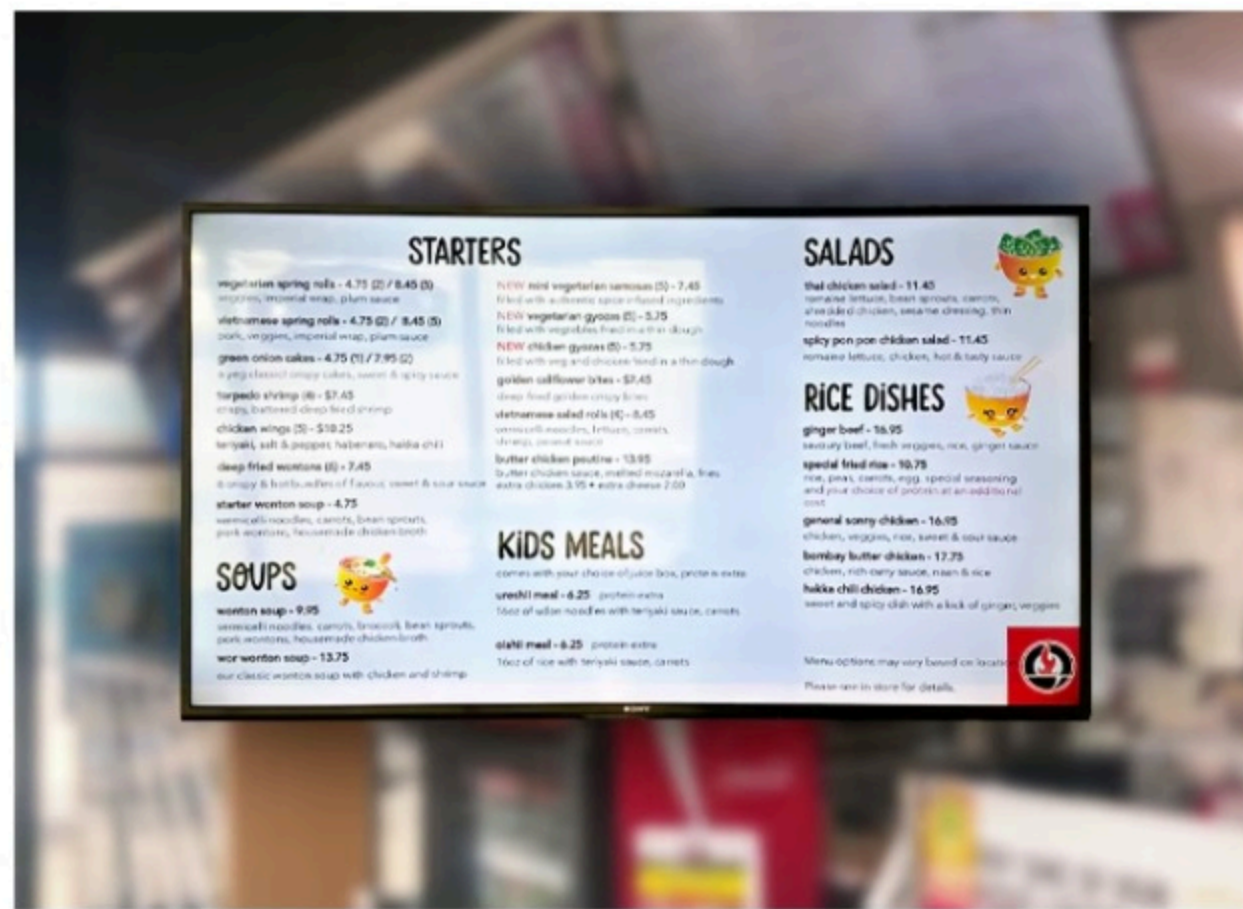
STARTERS

vegetarian spring rolls - 4.75 (2) / 8.45 (5)
veggies, imperial wrap, plum sauce

vietnamese spring rolls - 4.75 (2) / 8.45 (5)
pork, veggies, imperial wrap, plum sauce

green onion cakes - 4.75 (1) / 7.95 (2)
a veg classic crispy cakes, sweet & spicy sauce

torpedo shrimp (4) - $7.45
crispy, battered deep fried shrimp

chicken wings (5) - $10.25
teriyaki, salt & pepper, habanero, hakka chili

deep fried wontons (6) - 7.45
6 crispy & bottle full of flavour, sweet & sour sauce

starter wonton soup - 4.75
vermicelli noodles, carrots, bean sprouts, pork wontons, housemade chicken broth

NEW mini vegetarian samosas (5) - 7.45
filled with authentic spice infused ingredients

NEW vegetarian gyozas (5) - 5.75
filled with vegetables fried in a thin dough

NEW chicken gyozas (5) - 5.75
filled with veg and chicken fried in a thin dough

golden cauliflower bites - $7.45
deep fried golden crispy bites

vietnamese salad rolls (4) - 8.45
vermicelli noodles, lettuce, carrots, shrimp, peanut sauce

butter chicken poutine - 13.95
butter chicken sauce, melted mozzarella, fries
extra chicken 3.95 • extra cheese 2.00

SOUPS

wonton soup - 9.95
vermicelli noodles, carrots, broccoli, bean sprouts, pork wontons, housemade chicken broth

wor wonton soup - 13.75
our classic wonton soup with chicken and shrimp

KIDS MEALS

comes with your choice of juice box, protein extra

urechi meal - 6.25 protein extra
1oz of udon noodles with teriyaki sauce, carrots

oishi meal - 6.25 protein extra
1oz of rice with teriyaki sauce, carrots

SALADS

thai chicken salad - 11.45
romaine lettuce, bean sprouts, carrots, shredded chicken, sesame dressing, thin noodles

spicy pon pon chicken salad - 11.45
romaine lettuce, chicken, hot & tasty sauce

RICE DISHES

ginger beef - 16.95
savoury beef, fresh veggies, rice, ginger sauce

special fried rice - 10.75
rice, peas, carrots, egg, special seasoning and your choice of protein at an additional cost

general sonny chicken - 16.95
chicken, veggies, rice, sweet & sour sauce

bombay butter chicken - 17.75
chicken, rich curry sauce, naan & rice

hakka chili chicken - 16.95
sweet and spicy dish with a kick of ginger, veggies

Menu options may vary based on locatio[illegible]

Please see in store for details.

SONY